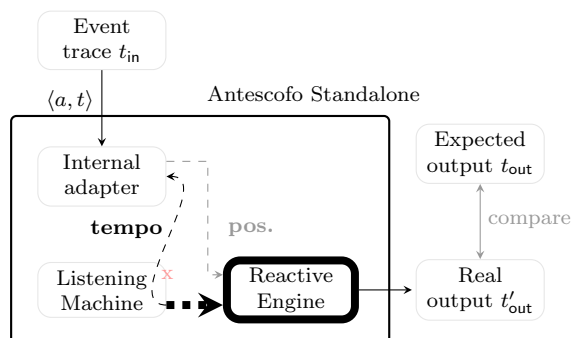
Event trace $t_{\mathsf{in}}$

$\langle a, t \rangle$

Antescofo Standalone

Internal adapter

tempo

pos.

Listening Machine

x

Reactive Engine

Expected output $t_{\mathsf{out}}$

compare

Real output $t'_{\mathsf{out}}$